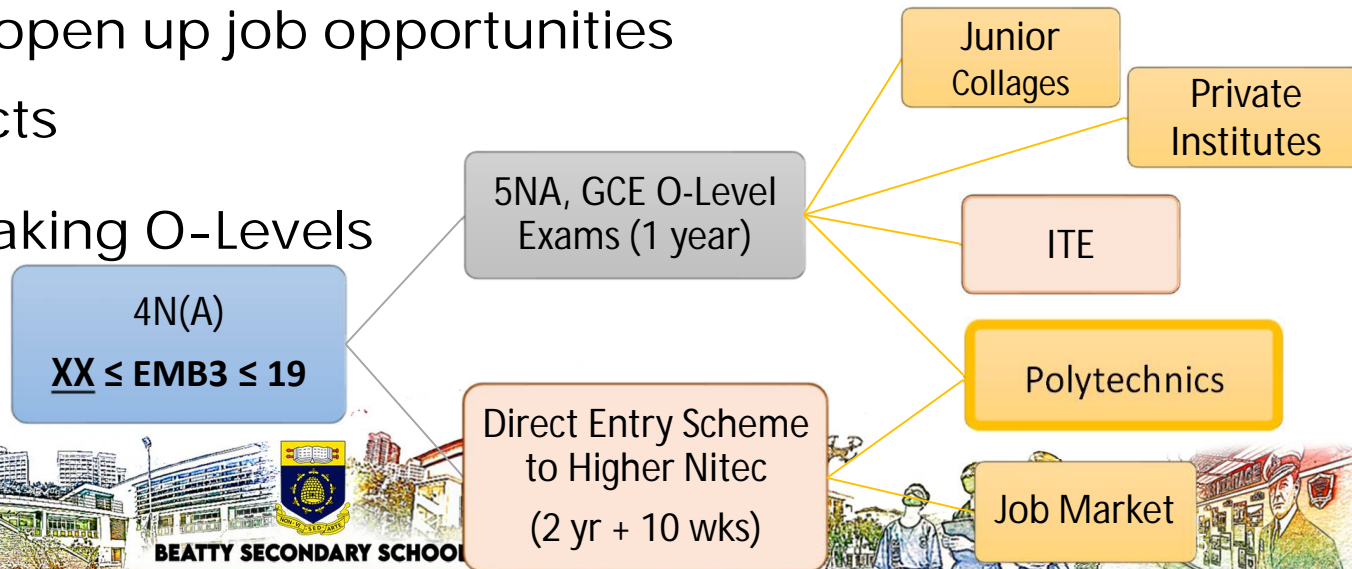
open up job opportunities

cts

aking O-Levels

4N(A)

XX ≤ EMB3 ≤ 19

5NA, GCE O-Level Exams (1 year)

Direct Entry Scheme to Higher Nitec

(2 yr + 10 wks)

Junior Collages

Private Institutes

ITE

Polytechnics

Job Market

NON VI SED ARTE

BEATTY SECONDARY SCHOO